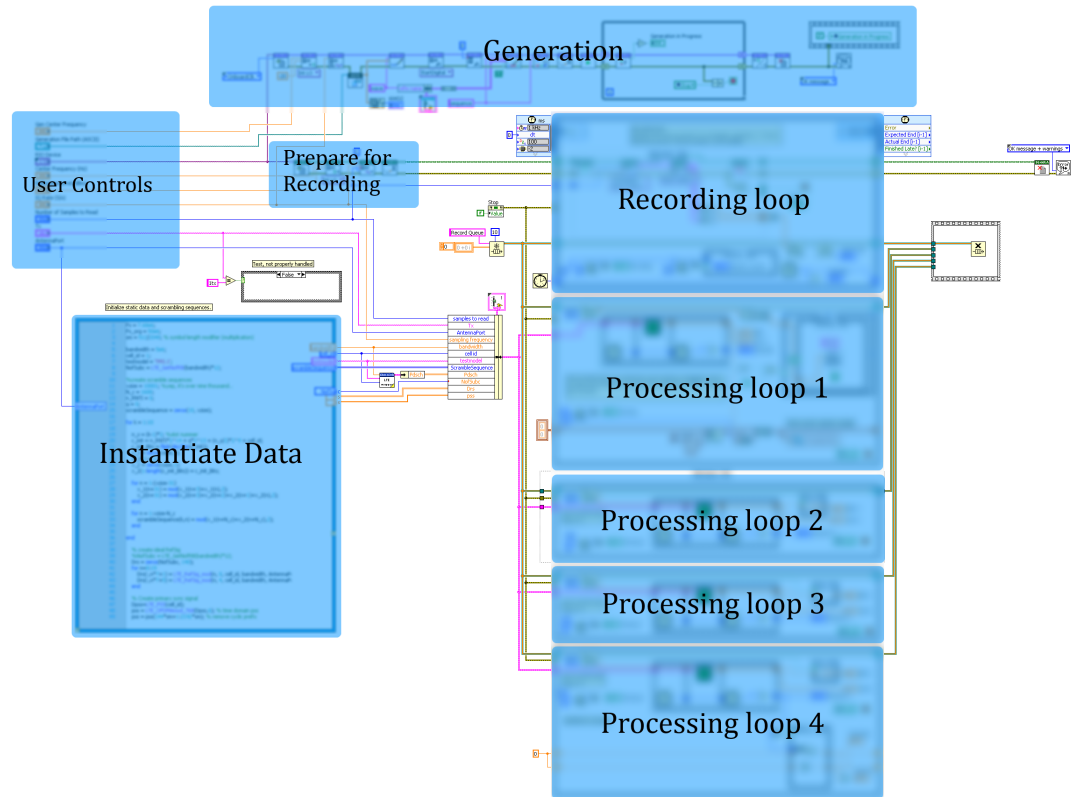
Generation

User Controls

Prepare for Recording

Recording loop

Instantiate Data

Processing loop 1

Processing loop 2

Processing loop 3

Processing loop 4

Initialize static data and scrambling sequences.

Test, not properly handled

False

Stop

Record Queue

samples to read

Tc

AntennaPort

sampling frequency

bandwidth

cell id

testmodel

ScrambleSequence

mSubc

NofSubc

Dns

prs

Error

Expected End (i-1)

Actual End (i-1)

Finished Late? (i-1)

OK message + warnings